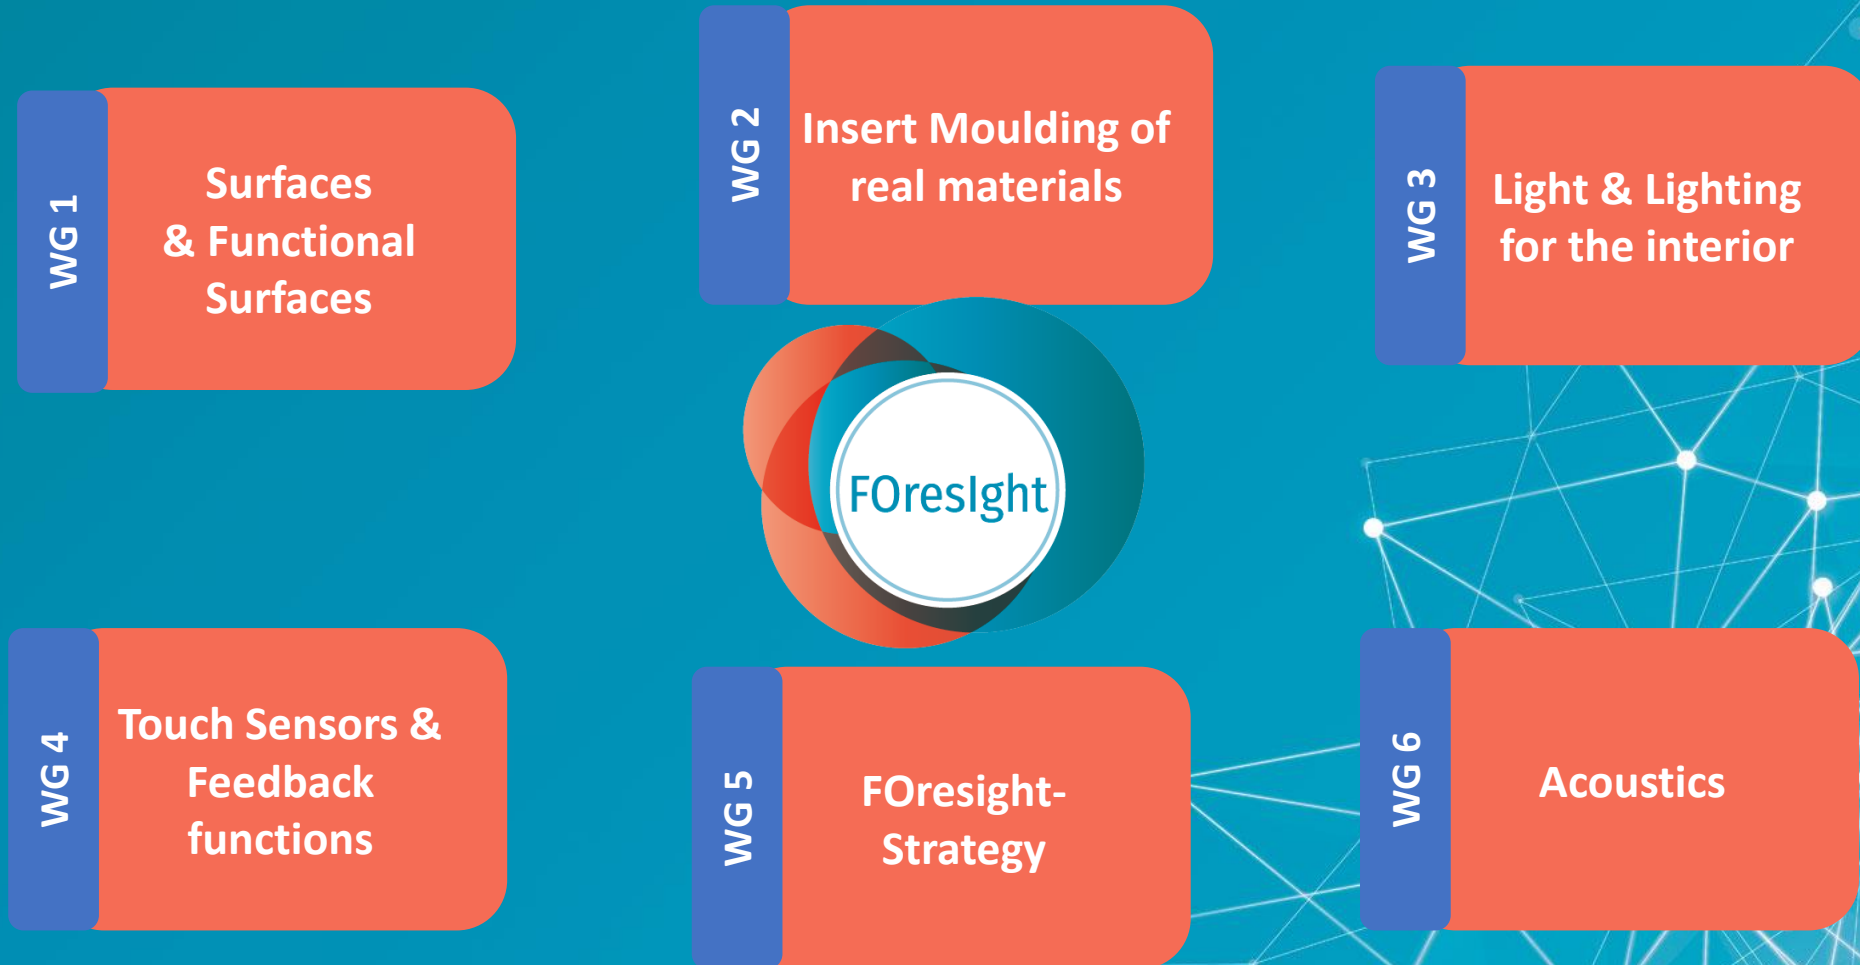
WG 1
Surfaces & Functional Surfaces

WG 2
Insert Moulding of real materials

WG 3
Light & Lighting for the interior

FOresIght

WG 4
Touch Sensors & Feedback functions

WG 5
FOresight-Strategy

WG 6
Acoustics